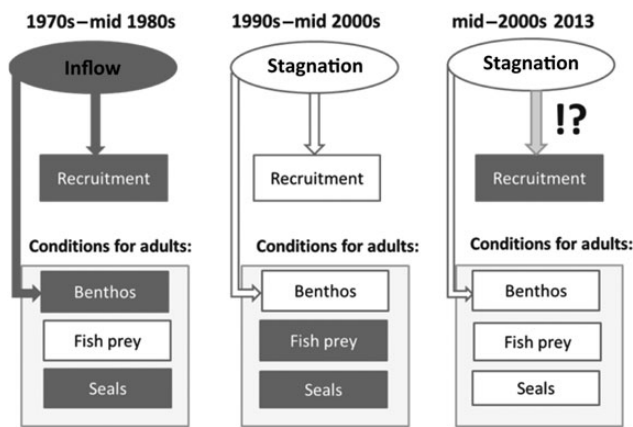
1970s–mid 1980s

Inflow

Recruitment

Conditions for adults:

Benthos

Fish prey

Seals

1990s–mid 2000s

Stagnation

Recruitment

Conditions for adults:

Benthos

Fish prey

Seals

mid–2000s 2013

Stagnation

!?

Recruitment

Conditions for adults:

Benthos

Fish prey

Seals